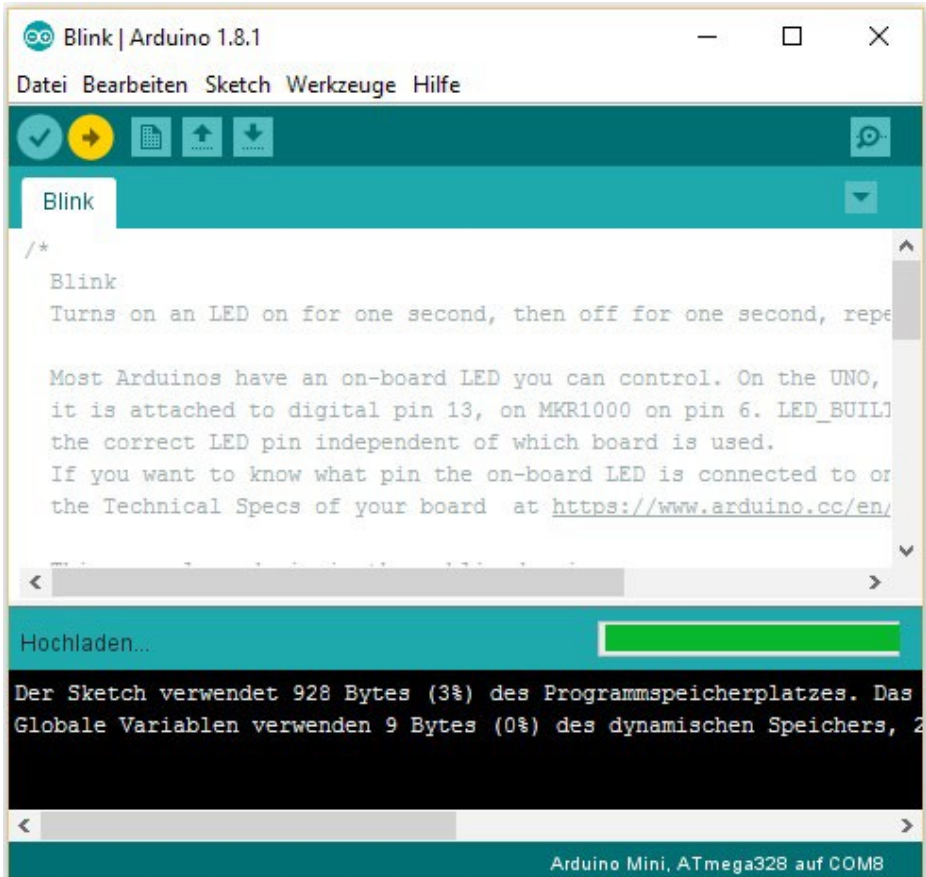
Blink | Arduino 1.8.1

Datei Bearbeiten Sketch Werkzeuge Hilfe

Blink

/*
Blink
Turns on an LED on for one second, then off for one second, repe

Most Arduinos have an on-board LED you can control. On the UNO,
it is attached to digital pin 13, on MKR1000 on pin 6. LED_BUILT
the correct LED pin independent of which board is used.
If you want to know what pin the on-board LED is connected to or
the Technical Specs of your board at https://www.arduino.cc/en/

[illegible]

Hochladen...

Der Sketch verwendet 928 Bytes (3%) des Programmspeicherplatzes. Das
Globale Variablen verwenden 9 Bytes (0%) des dynamischen Speichers, 2

Arduino Mini, ATmega328 auf COM8